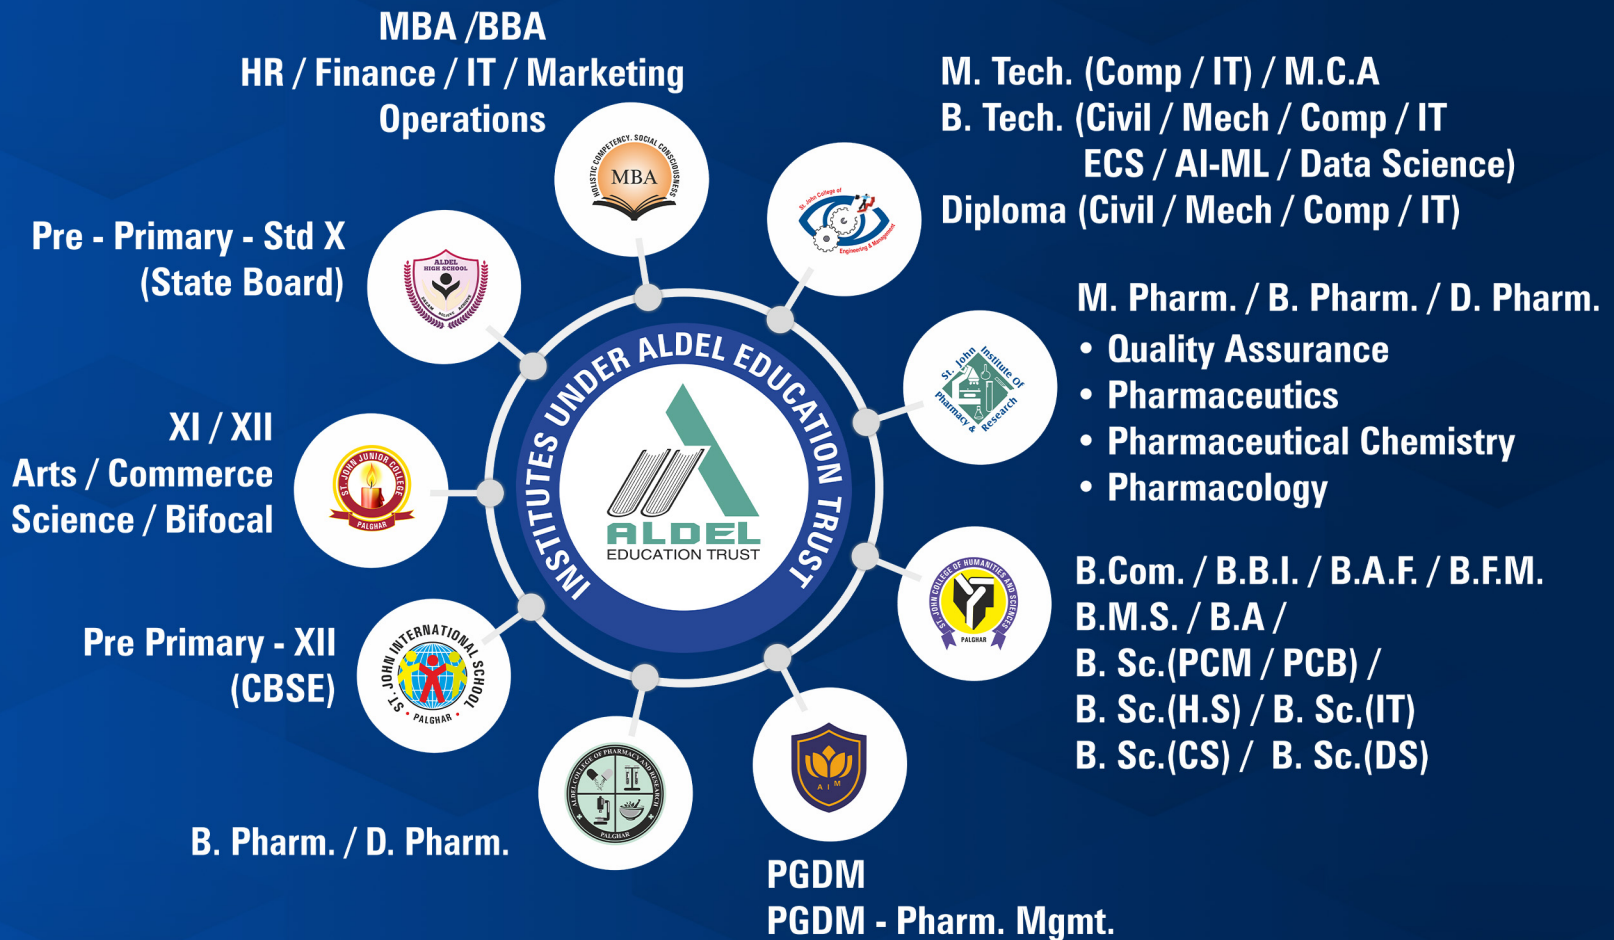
MBA /BBA
HR / Finance / IT / Marketing
Operations

M. Tech. (Comp / IT) / M.C.A
B. Tech. (Civil / Mech / Comp / IT
ECS / AI-ML / Data Science)
Diploma (Civil / Mech / Comp / IT)

HOLISTIC COMPETENCY. SOCIAL CONSCIOUSNESS
MBA

St. John College of Engineering & Management

Pre - Primary - Std X
(State Board)

ALDEL HIGH SCHOOL

M. Pharm. / B. Pharm. / D. Pharm.
• Quality Assurance
• Pharmaceutics
• Pharmaceutical Chemistry
• Pharmacology

St. John Institute of Pharmacy & Research

INSTITUTES UNDER ALDEL EDUCATION TRUST

ALDEL
EDUCATION TRUST

XI / XII
Arts / Commerce
Science / Bifocal

ST. JOHN JUNIOR COLLEGE
PALGHAR

B.Com. / B.B.I. / B.A.F. / B.F.M.
B.M.S. / B.A /
B. Sc.(PCM / PCB) /
B. Sc.(H.S) / B. Sc.(IT)
B. Sc.(CS) / B. Sc.(DS)

ST. JOHN COLLEGE OF HUMANITIES AND SCIENCES
PALGHAR

Pre Primary - XII
(CBSE)

ST. JOHN INTERNATIONAL SCHOOL
PALGHAR

ALDEL COLLEGE OF PHARMACY AND RESEARCH
PALGHAR

A J M

B. Pharm. / D. Pharm.

PGDM
PGDM - Pharm. Mgmt.